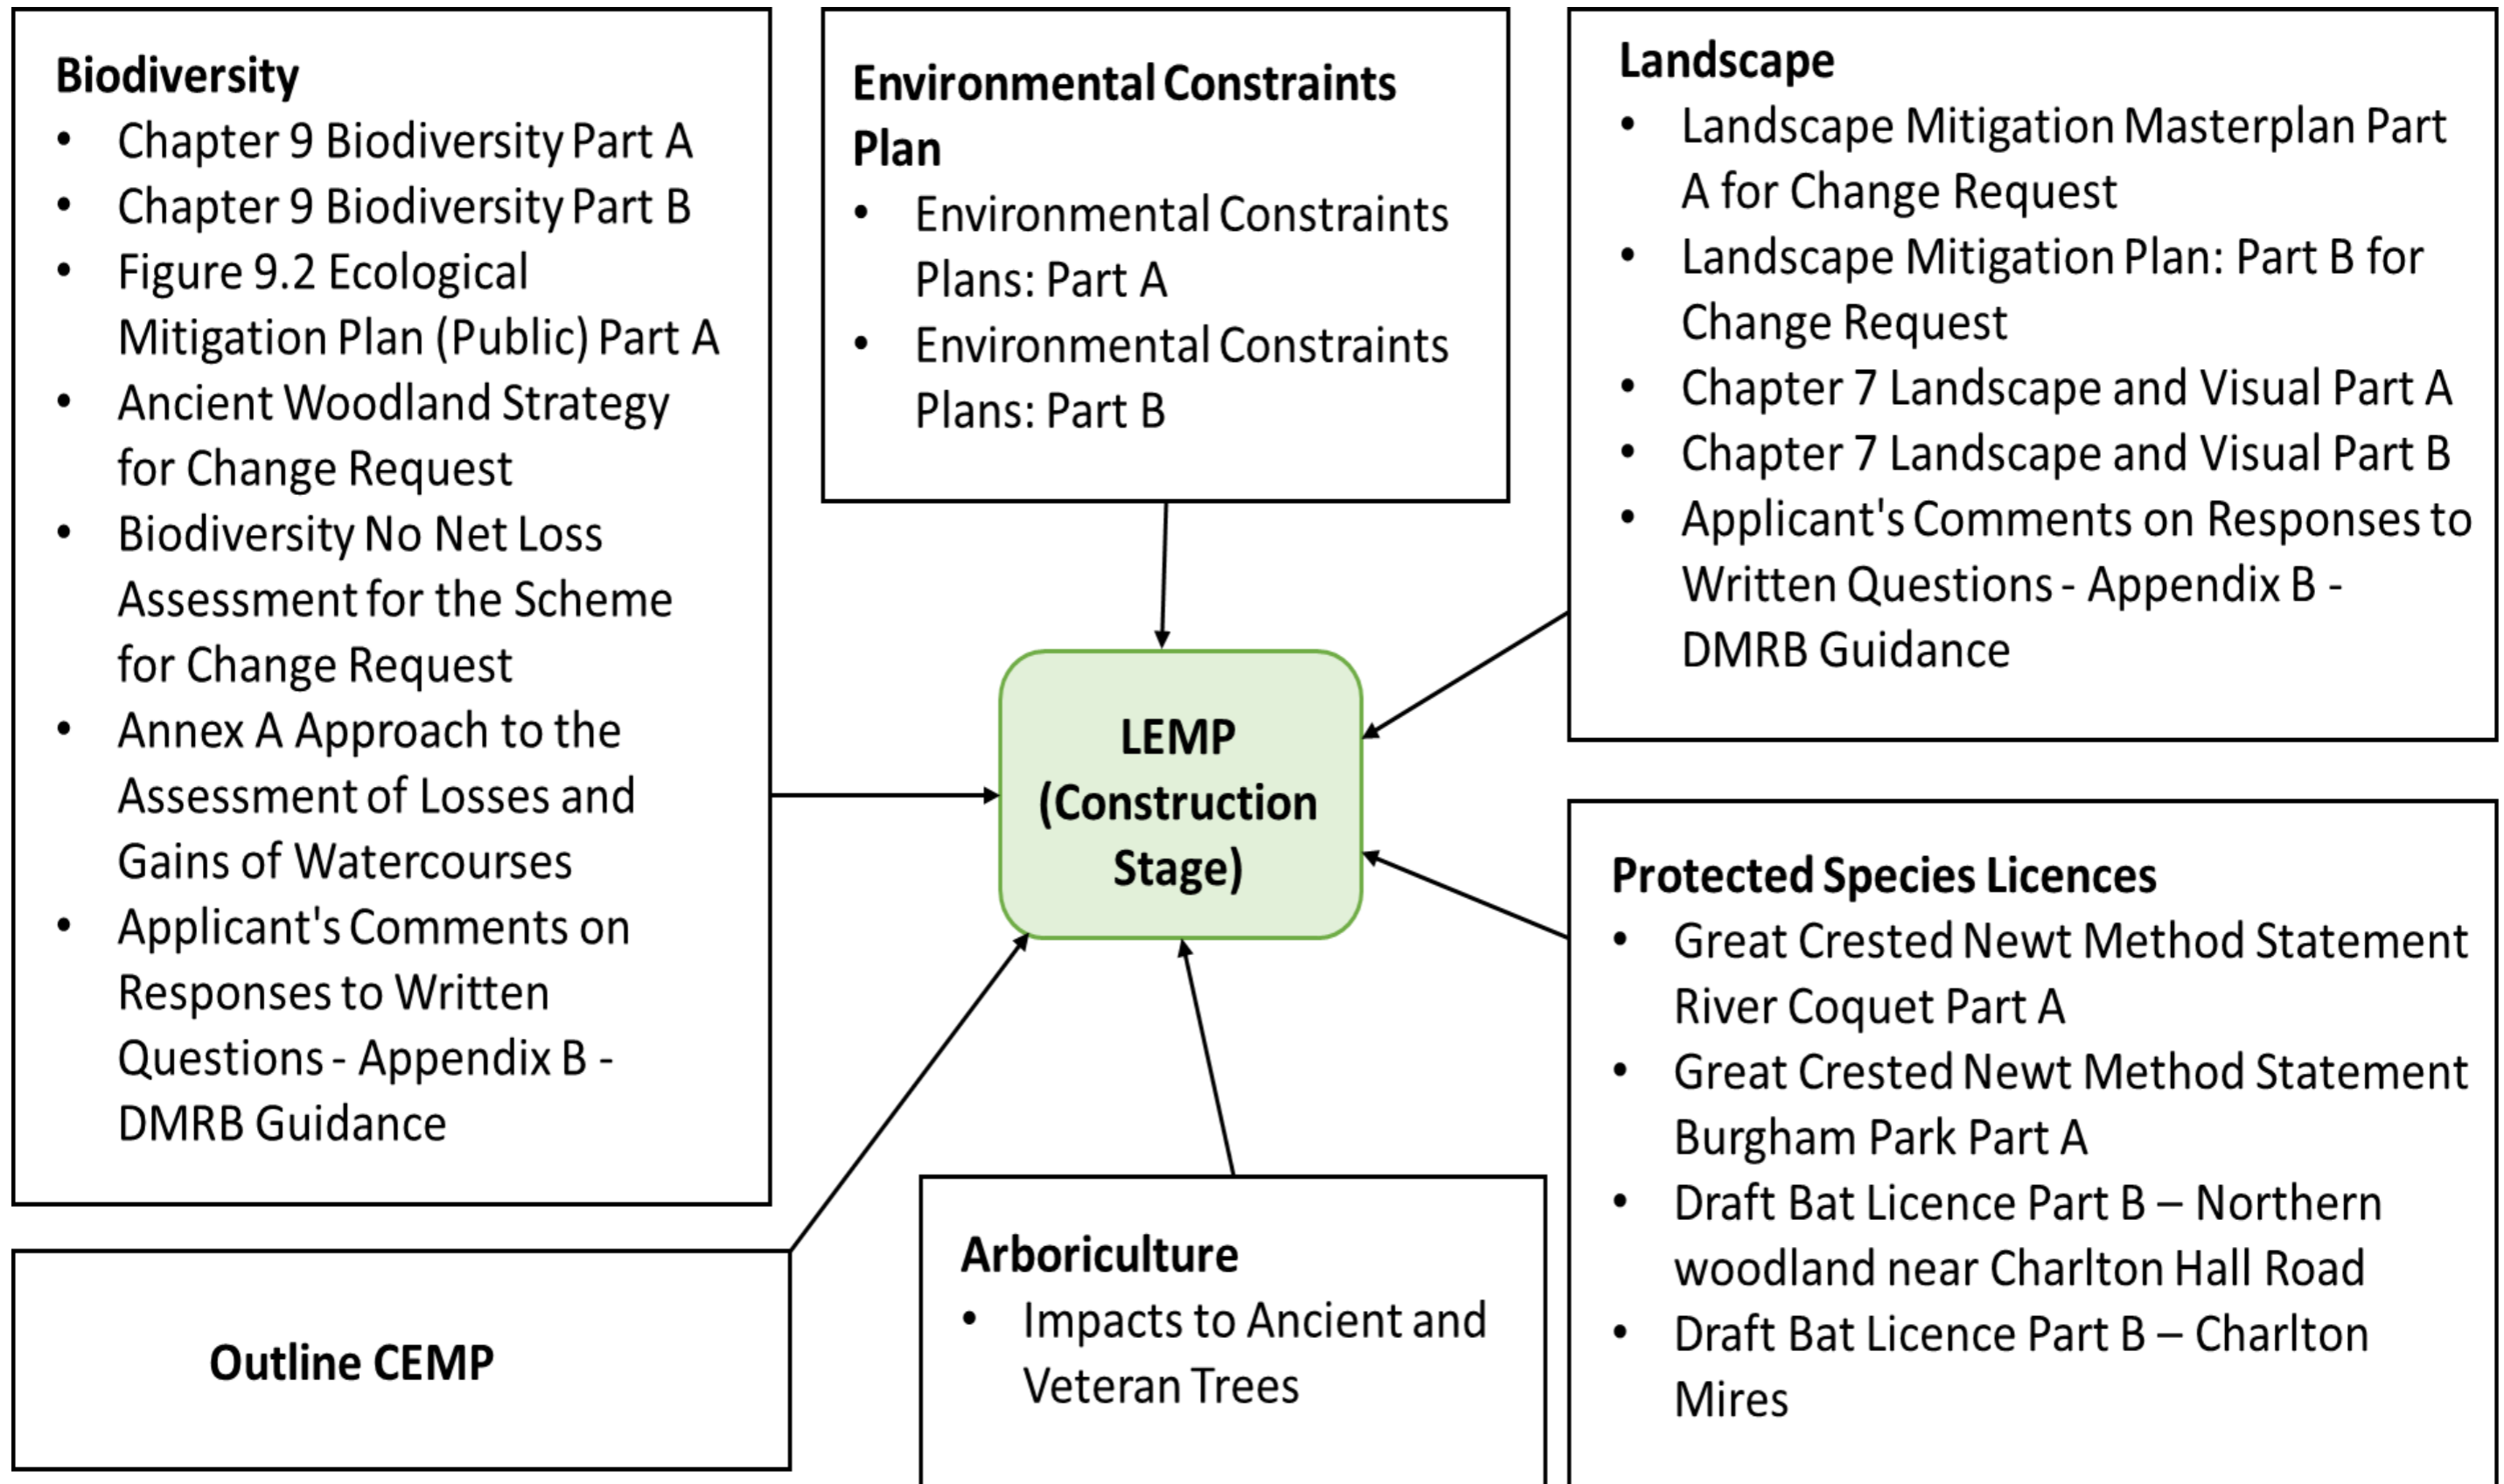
Biodiversity
- Chapter 9 Biodiversity Part A
- Chapter 9 Biodiversity Part B
- Figure 9.2 Ecological Mitigation Plan (Public) Part A
- Ancient Woodland Strategy for Change Request
- Biodiversity No Net Loss Assessment for the Scheme for Change Request
- Annex A Approach to the Assessment of Losses and Gains of Watercourses
- Applicant's Comments on Responses to Written Questions - Appendix B - DMRB Guidance

Environmental Constraints Plan
- Environmental Constraints Plans: Part A
- Environmental Constraints Plans: Part B

Landscape
- Landscape Mitigation Masterplan Part A for Change Request
- Landscape Mitigation Plan: Part B for Change Request
- Chapter 7 Landscape and Visual Part A
- Chapter 7 Landscape and Visual Part B
- Applicant's Comments on Responses to Written Questions - Appendix B - DMRB Guidance

LEMP (Construction Stage)

Protected Species Licences
- Great Crested Newt Method Statement River Coquet Part A
- Great Crested Newt Method Statement Burgham Park Part A
- Draft Bat Licence Part B – Northern woodland near Charlton Hall Road
- Draft Bat Licence Part B – Charlton Mires

Outline CEMP

Arboriculture
- Impacts to Ancient and Veteran Trees